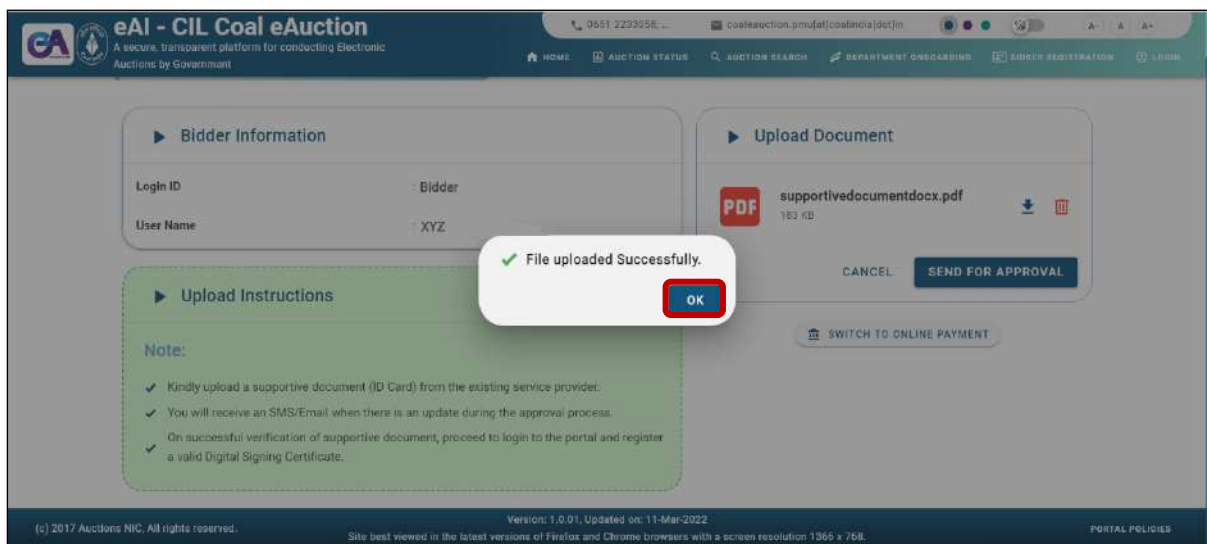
eAI - CIL Coal eAuction
A secure, transparent platform for conducting Electronic Auctions by Government

0651 2233058, ... coaleauction.pmu[at]coalindia[dot]in A- A A+

HOME AUCTION STATUS AUCTION SEARCH DEPARTMENT ONBOARDING BIDDER REGISTRATION LOGIN

Bidder Information

Login ID : Bidder

User Name : XYZ

Upload Document

PDF supportivedocumentdocx.pdf
183 KB

CANCEL SEND FOR APPROVAL

File uploaded Successfully.

OK

Upload Instructions

Note:

Kindly upload a supportive document (ID Card) from the existing service provider.

You will receive an SMS/Email when there is an update during the approval process.

On successful verification of supportive document, proceed to login to the portal and register a valid Digital Signing Certificate.

SWITCH TO ONLINE PAYMENT

(c) 2017 Auctions NIC, All rights reserved.

Version: 1.0.01, Updated on: 11-Mar-2022
Site best viewed in the latest versions of Firefox and Chrome browsers with a screen resolution 1366 x 768.

PORTAL POLICIES